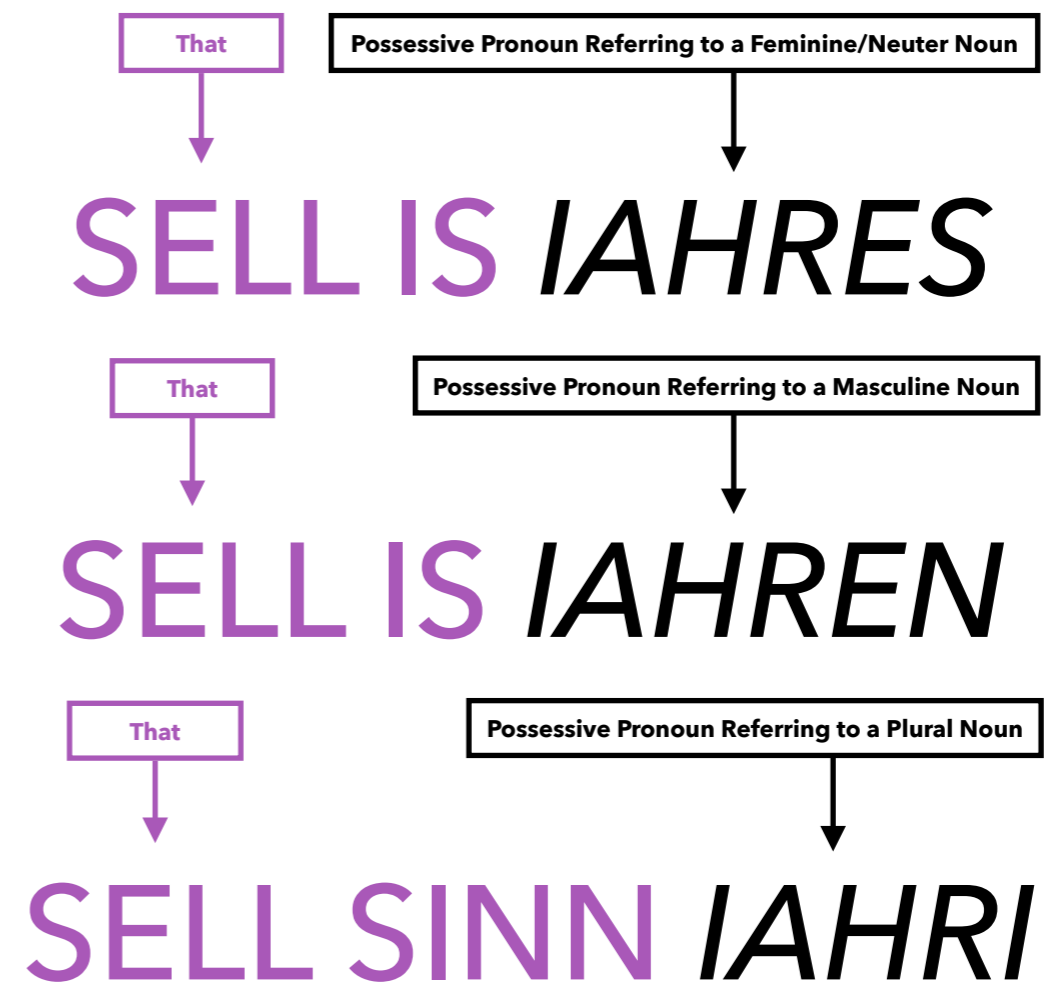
That

Possessive Pronoun Referring to a Feminine/Neuter Noun

SELL IS *IAHRES*

That

Possessive Pronoun Referring to a Masculine Noun

SELL IS *IAHREN*

That

Possessive Pronoun Referring to a Plural Noun

SELL SINN *IAHRI*